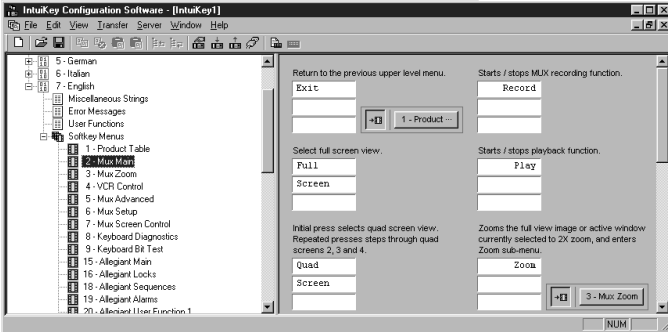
IntuiKey Configuration Software - [IntuiKey1]

File Edit View Transfer Server Window Help

5 - German
6 - Italian
7 - English
Miscellaneous Strings
Error Messages
User Functions
Softkey Menus
1 - Product Table
2 - Mux Main
3 - Mux Zoom
4 - VCR Control
5 - Mux Advanced
6 - Mux Setup
7 - Mux Screen Control
8 - Keyboard Diagnostics
9 - Keyboard Bit Test
15 - Allegiant Main
16 - Allegiant Locks
18 - Allegiant Sequences
19 - Allegiant Alarms
20 - Allegiant User Function 1

Return to the previous upper level menu.

Exit

1 - Product ···

Starts / stops MUX recording function.

Record

Select full screen view.

Full

Screen

Starts / stops playback function.

Play

Initial press selects quad screen view. Repeated presses steps through quad screens 2, 3 and 4.

Quad

Screen

Zooms the full view image or active window currently selected to 2X zoom, and enters Zoom sub-menu.

Zoom

3 - Mux Zoom

NUM